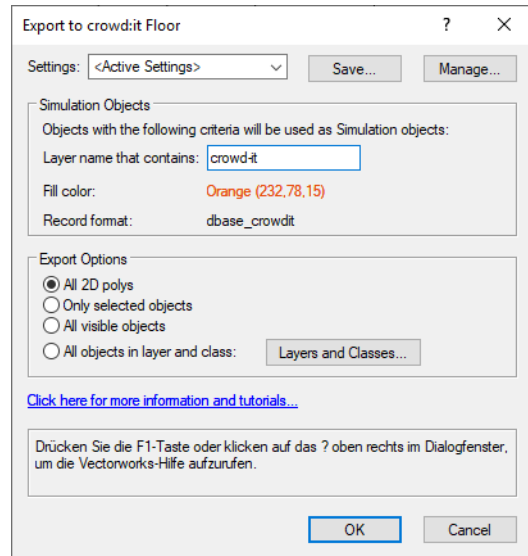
Export to crowd:it Floor

?

X

Settings: <Active Settings>

Save...

Manage...

Simulation Objects

Objects with the following criteria will be used as Simulation objects:

Layer name that contains: crowd-it

Fill color: Orange (232,78,15)

Record format: dbase_crowdit

Export Options

All 2D polys

Only selected objects

All visible objects

All objects in layer and class:

Layers and Classes...

Click here for more information and tutorials...

Drücken Sie die F1-Taste oder klicken auf das ? oben rechts im Dialogfenster, um die Vectorworks-Hilfe aufzurufen.

OK

Cancel